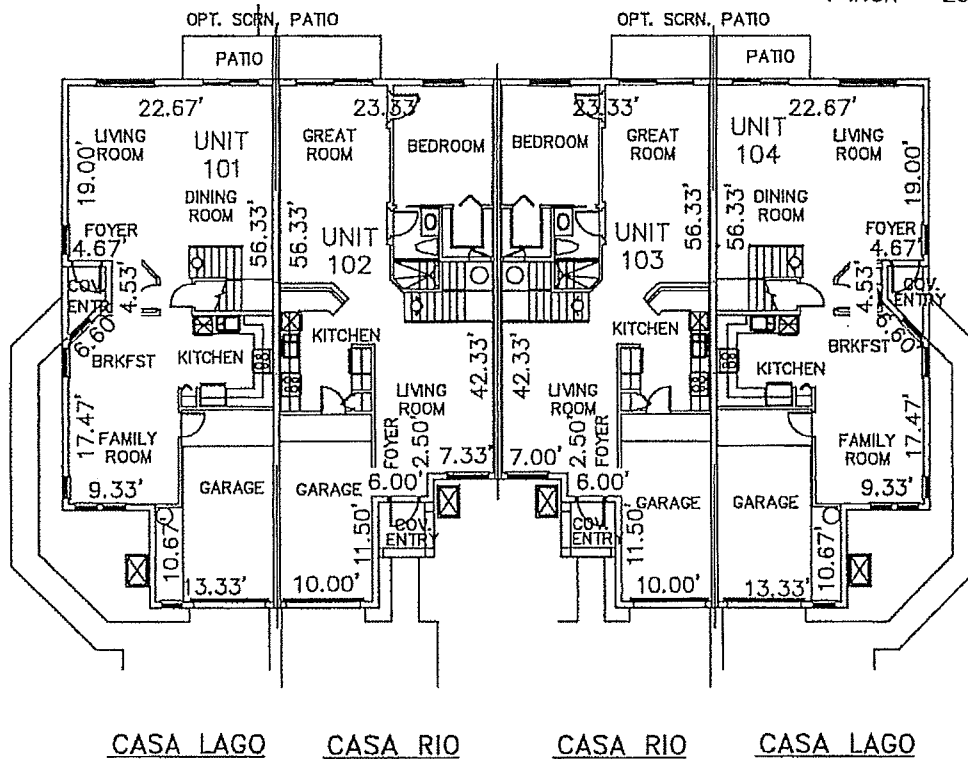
OPT. SCRN. PATIO
OPT. SCRN. PATIO
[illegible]

PATIO
PATIO

22.67'
LIVING ROOM
19.00'
UNIT 101
DINING ROOM
56.33'
FOYER
4.67'
COV. ENTRY
4.53'
6.60'
BRKFST
KITCHEN
17.47'
FAMILY ROOM
9.33'
GARAGE
10.67'
13.33'

23.33'
GREAT ROOM
BEDROOM
56.33'
UNIT 102
KITCHEN
LIVING ROOM
42.33'
FOYER
2.50'
7.33'
6.00'
GARAGE
11.50'
COV. ENTRY
10.00'

23.33'
BEDROOM
GREAT ROOM
UNIT 103
56.33'
42.33'
KITCHEN
LIVING ROOM
2.50'
FOYER
7.00'
6.00'
GARAGE
11.50'
COV. ENTRY
10.00'

UNIT 104
22.67'
LIVING ROOM
19.00'
56.33'
DINING ROOM
FOYER
4.67'
4.53'
COV. ENTRY
6.60'
BRKFST
KITCHEN
FAMILY ROOM
17.47'
9.33'
GARAGE
10.67'
13.33'

CASA LAGO
CASA RIO
CASA RIO
CASA LAGO